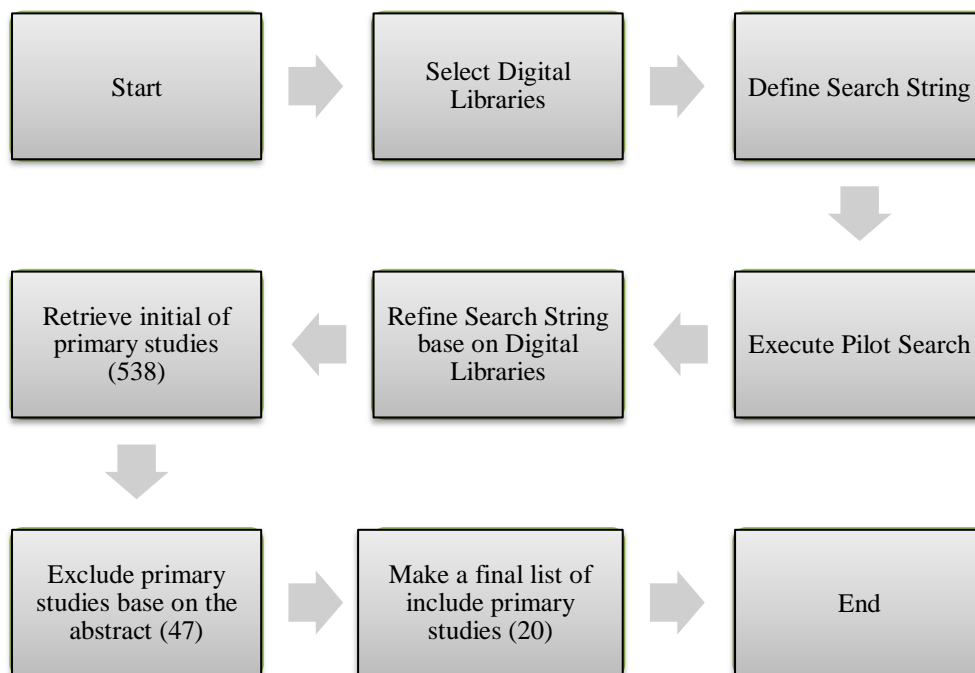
Start

Select Digital Libraries

Define Search String

Execute Pilot Search

Refine Search String base on Digital Libraries

Retrieve initial of primary studies (538)

Exclude primary studies base on the abstract (47)

Make a final list of include primary studies (20)

End